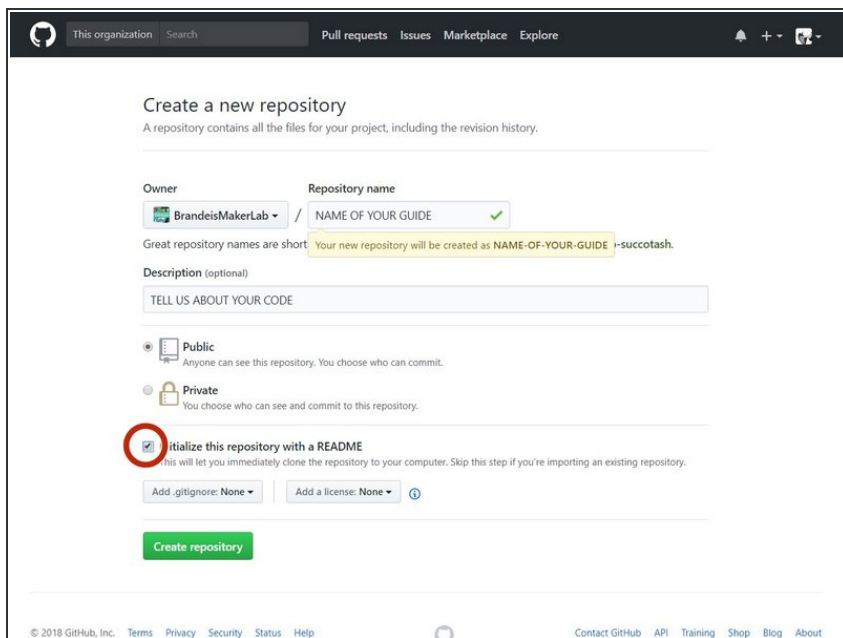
This organization Search Pull requests Issues Marketplace Explore

Create a new repository

A repository contains all the files for your project, including the revision history.

Owner

BrandeisMakerLab

/

Repository name

NAME OF YOUR GUIDE

Great repository names are short Your new repository will be created as NAME-OF-YOUR-GUIDE -succotash.

Description (optional)

TELL US ABOUT YOUR CODE

Public
Anyone can see this repository. You choose who can commit.

Private
You choose who can see and commit to this repository.

Initialize this repository with a README
This will let you immediately clone the repository to your computer. Skip this step if you're importing an existing repository.

Add .gitignore: None

Add a license: None

Create repository

© 2018 GitHub, Inc. Terms Privacy Security Status Help Contact GitHub API Training Shop Blog About